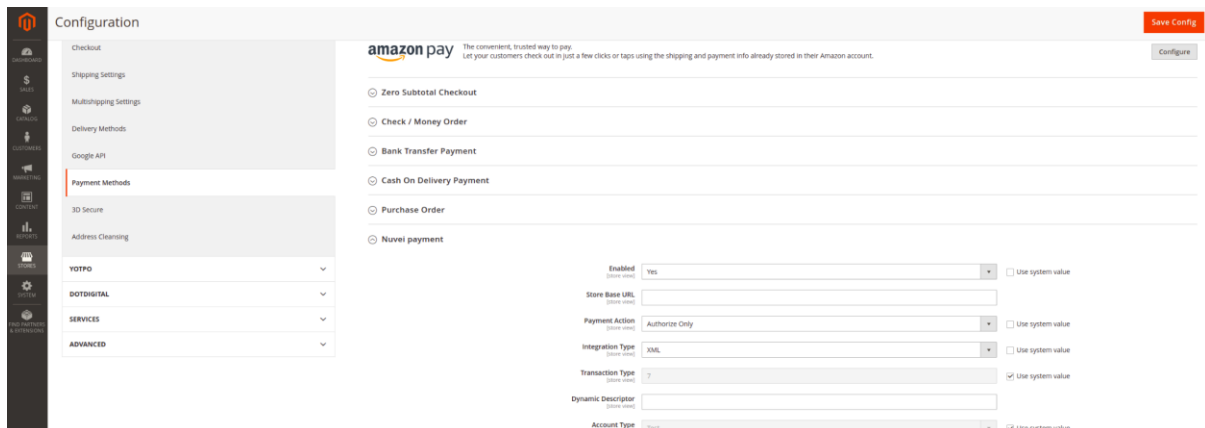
Configuration

Save Config

DASHBOARD
$ SALES
CATALOG
CUSTOMERS
MARKETING
CONTENT
REPORTS
STORES
SYSTEM
FIND PARTNERS & EXTENSIONS

Checkout
Shipping Settings
Multishipping Settings
Delivery Methods
Google API
Payment Methods
3D Secure
Address Cleansing

YOTPO
DOTDIGITAL
SERVICES
ADVANCED

amazon pay The convenient, trusted way to pay.
Let your customers check out in just a few clicks or taps using the shipping and payment info already stored in their Amazon account.

Configure

Zero Subtotal Checkout
Check / Money Order
Bank Transfer Payment
Cash On Delivery Payment
Purchase Order
Nuvei payment

Enabled [store view] Yes ☐ Use system value
Store Base URL [store view]
Payment Action [store view] Authorize Only ☐ Use system value
Integration Type [store view] XML ☐ Use system value
Transaction Type [store view] ? ☑ Use system value
Dynamic Descriptor [store view]
Account Type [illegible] ☑ Use system value